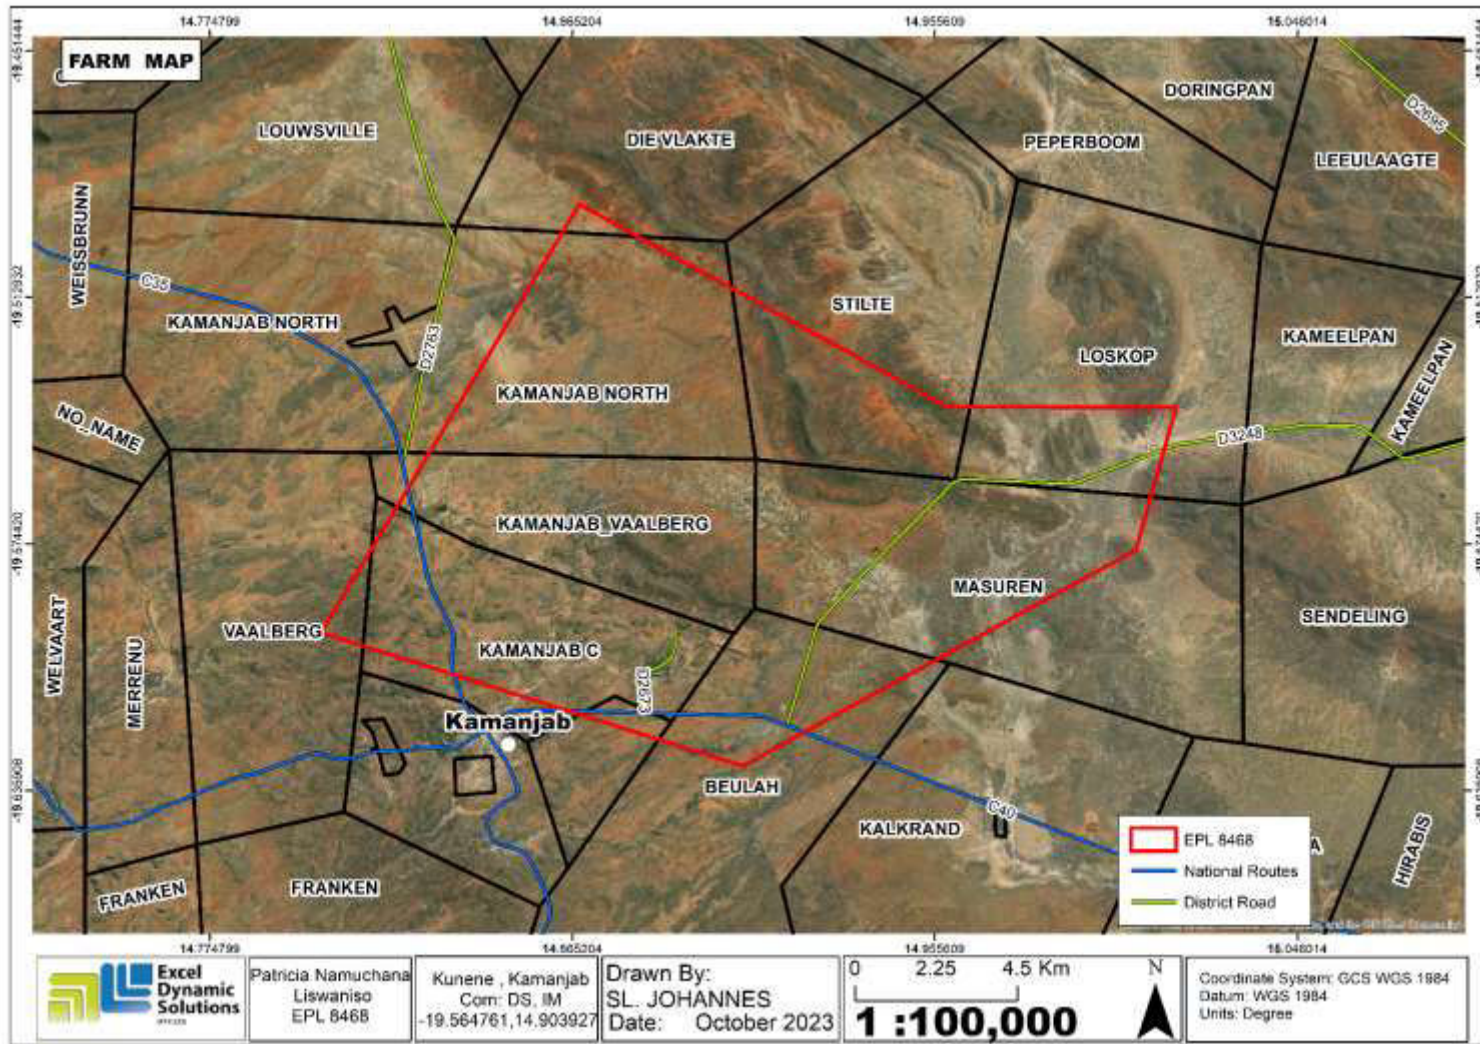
14.774799 14.865204 14.955609 15.046014

-19.451444 -19.512932 -19.574420 -19.635908

FARM MAP

LOUWSVILLE
DIE VLAKTE
DORINGPAN
PEPERBOOM
LEEULAAGTE
D2695
WEISSBRUNN
C35
KAMANJAB NORTH
D2763
STILTE
LOSKOP
KAMEELPAN
KAMEELPAN
KAMANJAB NORTH
NO_NAME
D3248
KAMANJAB_VAALBERG
MASUREN
SENDELING
WELVAART
VAALBERG
KAMANJAB C
MERRENU
D2673
Kamanjab
BEULAH
C40
KALKRAND
HIRABIS
FRANKEN
FRANKEN
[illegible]A

EPL 8468
National Routes
District Road

14.774799 14.865204 14.955609 15.046014

Excel Dynamic Solutions

Patricia Namuchana Liswaniso EPL 8468

Kunene , Kamanjab Com: DS, IM -19.564761,14.903927

Drawn By: SL. JOHANNES Date: October 2023

0 2.25 4.5 Km
1 :100,000
N

Coordinate System: GCS WGS 1984
Datum: WGS 1984
Units: Degree